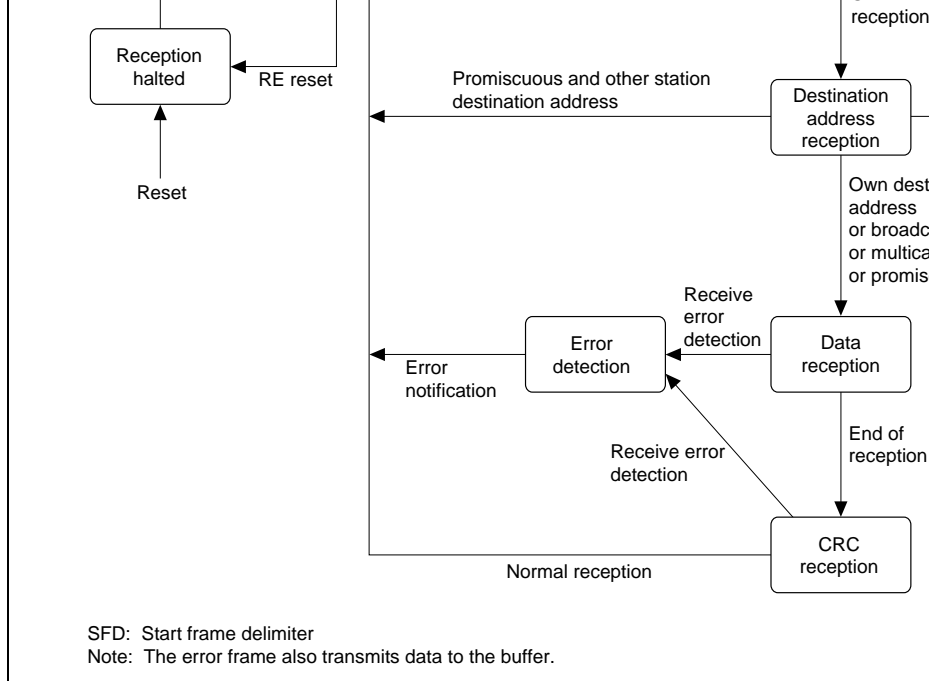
reception

Reception halted

RE reset

Reset

Promiscuous and other station destination address

Destination address reception

Own dest address or broadc or multica or promis

Receive error detection

Error detection

Data reception

Error notification

Receive error detection

End of reception

CRC reception

Normal reception

SFD: Start frame delimiter
Note: The error frame also transmits data to the buffer.